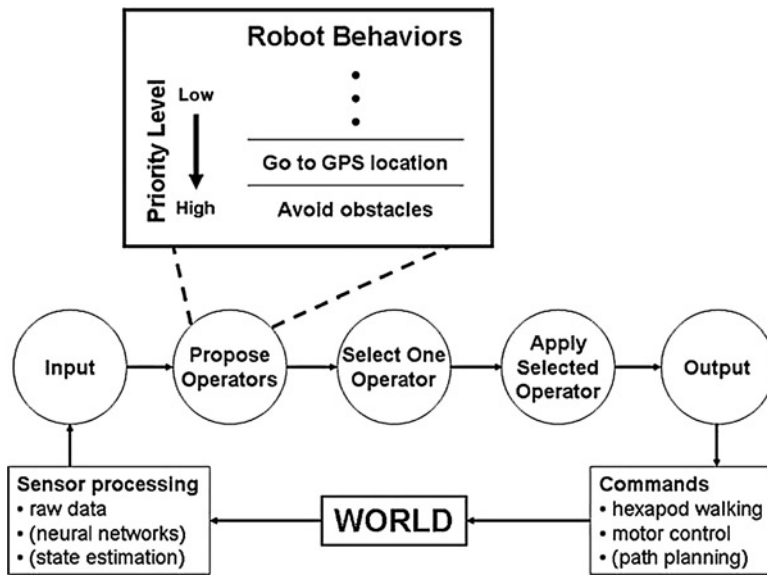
Robot Behaviors

Priority Level

Low

High

•
•
•

Go to GPS location

Avoid obstacles

Input

Propose Operators

Select One Operator

Apply Selected Operator

Output

Sensor processing
• raw data
• (neural networks)
• (state estimation)

WORLD

Commands
• hexapod walking
• motor control
• (path planning)